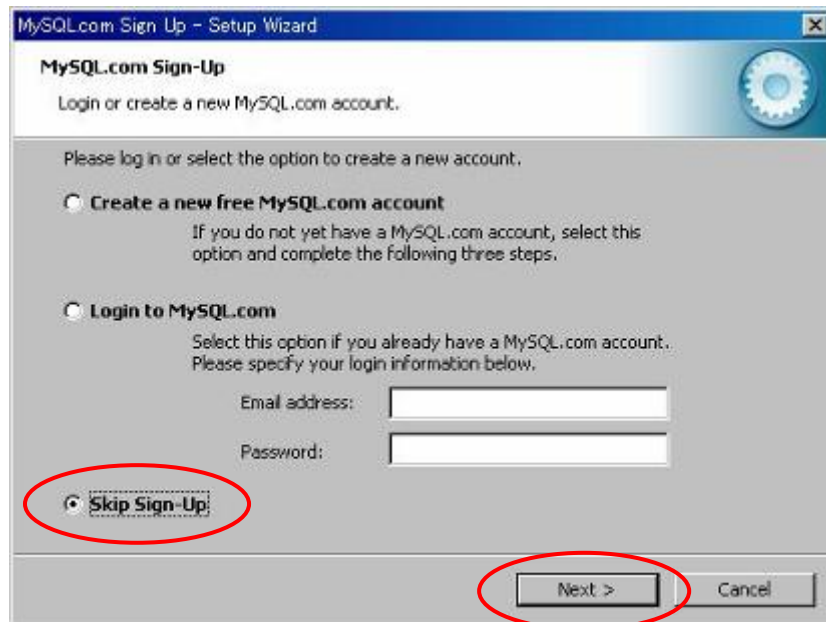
MySQL.com Sign Up - Setup Wizard

MySQL.com Sign-Up

Login or create a new MySQL.com account.

Please log in or select the option to create a new account.

Create a new free MySQL.com account

If you do not yet have a MySQL.com account, select this option and complete the following three steps.

Login to MySQL.com

Select this option if you already have a MySQL.com account. Please specify your login information below.

Email address:

Password:

Skip Sign-Up

Next >

Cancel